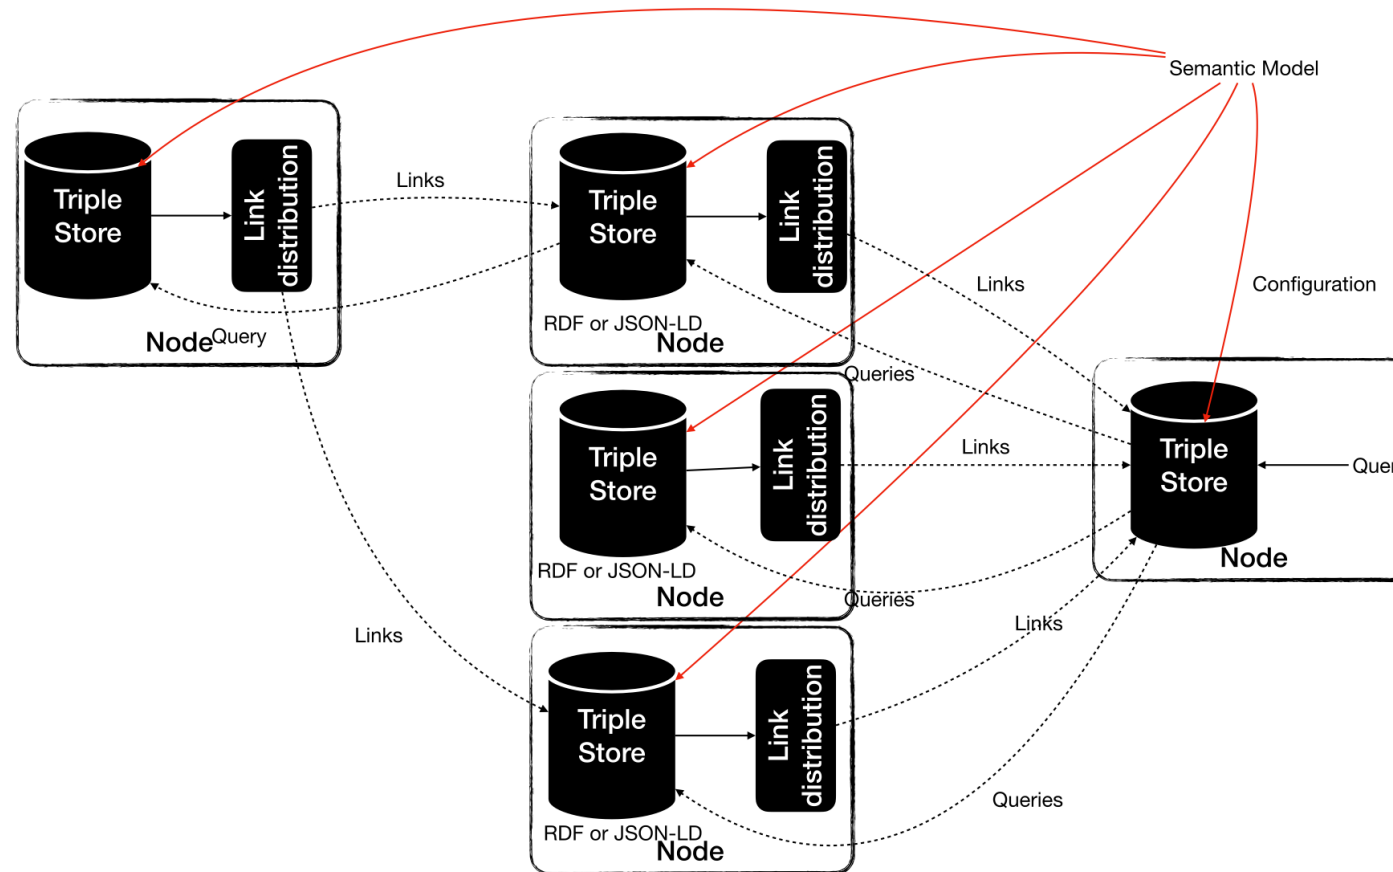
Semantic Model

Triple Store

Link distribution

Node

Query

Links

Triple Store

Link distribution

RDF or JSON-LD

Node

Links

Configuration

Queries

Triple Store

Link distribution

RDF or JSON-LD

Node

Links

Triple Store

Node

Quer

Queries

Links

Links

Triple Store

Link distribution

RDF or JSON-LD

Node

Queries